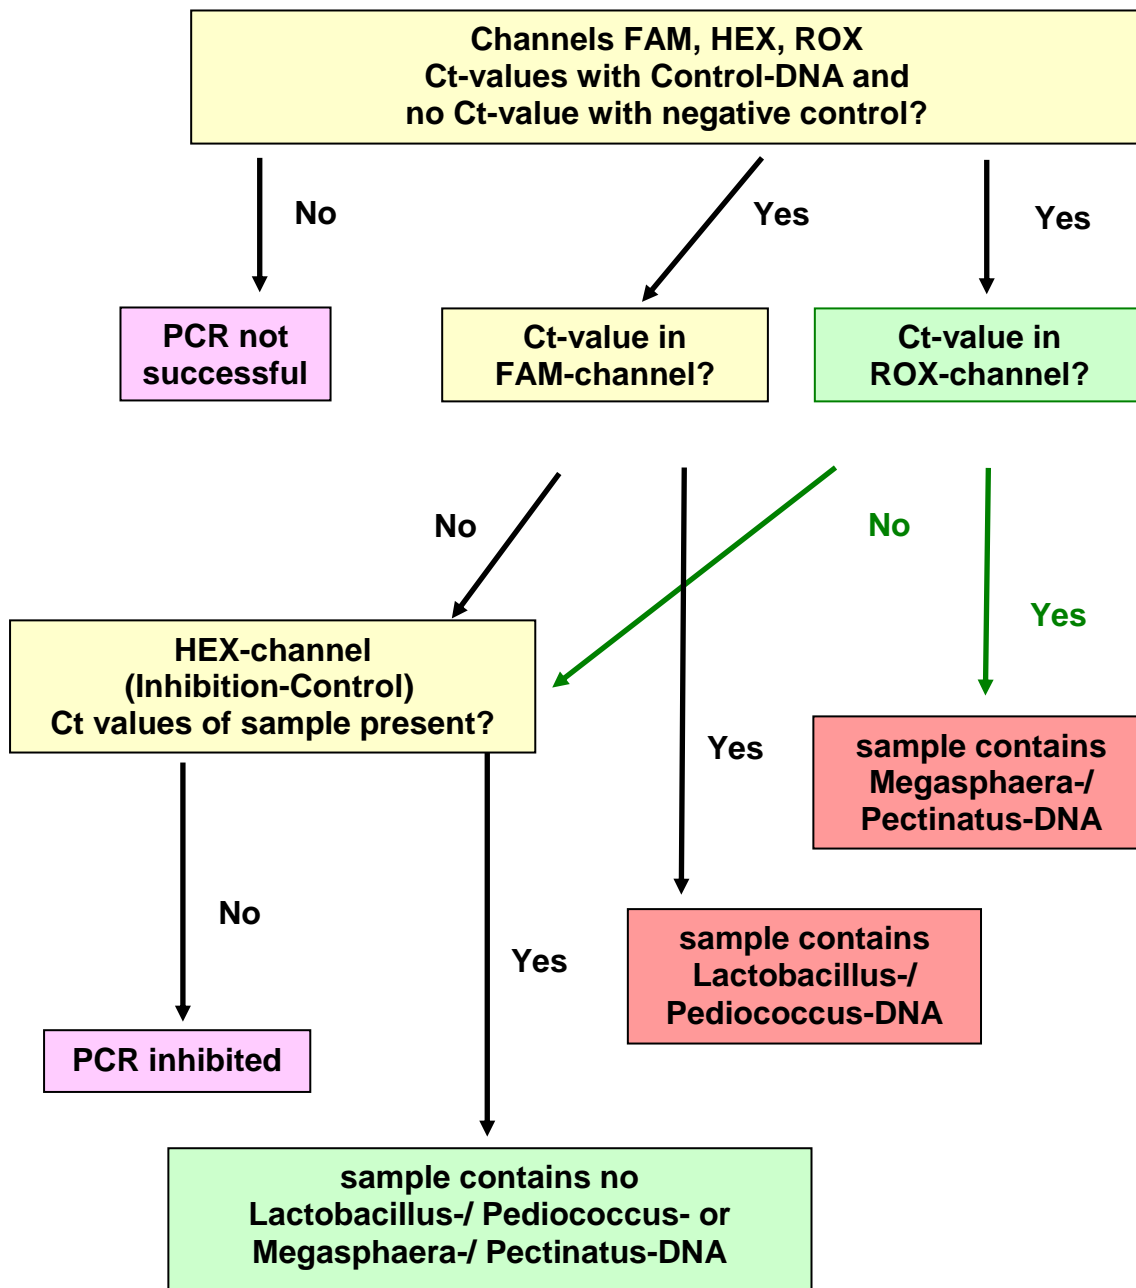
Channels FAM, HEX, ROX
Ct-values with Control-DNA and
no Ct-value with negative control?

No

Yes

Yes

PCR not successful

Ct-value in FAM-channel?

Ct-value in ROX-channel?

No

No

Yes

HEX-channel
(Inhibition-Control)
Ct values of sample present?

Yes

sample contains Megasphaera-/ Pectinatus-DNA

No

Yes

sample contains Lactobacillus-/ Pediococcus-DNA

PCR inhibited

sample contains no Lactobacillus-/ Pediococcus- or Megasphaera-/ Pectinatus-DNA